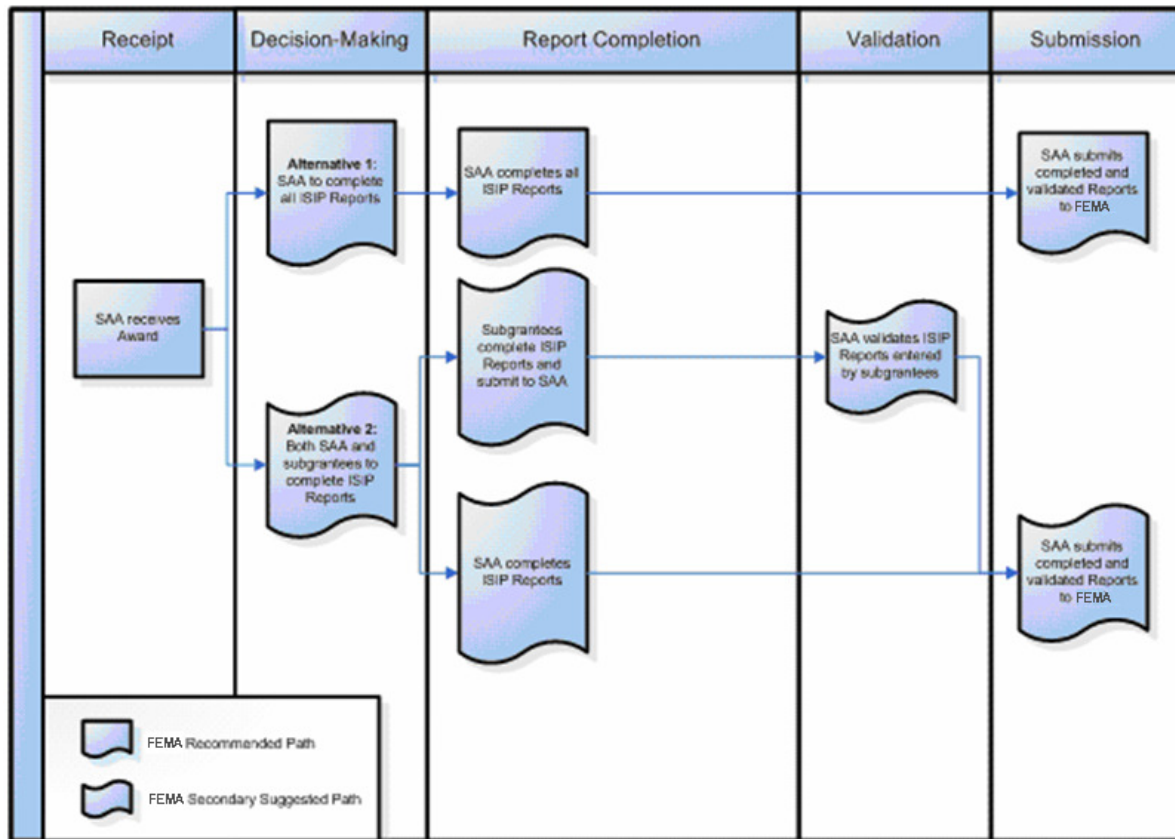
| Receipt | Decision-Making | Report Completion | Validation | Submission |
|---|---|---|---|---|

SAA receives Award

**Alternative 1:** SAA to complete all ISIP Reports

SAA completes all ISIP Reports

SAA submits completed and validated Reports to FEMA

**Alternative 2:** Both SAA and subgrantees to complete ISIP Reports

Subgrantees complete ISIP Reports and submit to SAA

SAA validates ISIP Reports entered by subgrantees

SAA completes ISIP Reports

SAA submits completed and validated Reports to FEMA

FEMA Recommended Path

FEMA Secondary Suggested Path